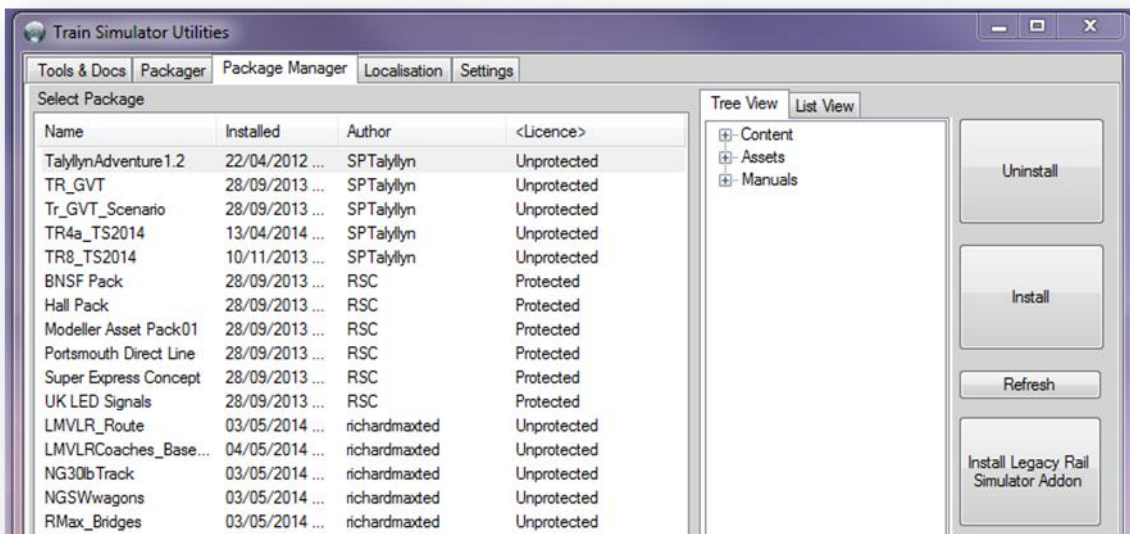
Train Simulator Utilities

Tools & Docs | Packager | Package Manager | Localisation | Settings

Select Package

| Name | Installed | Author | <Licence> |
|---|---|---|---|
| TalyllynAdventure1.2 | 22/04/2012 ... | SPTalyllyn | Unprotected |
| TR_GVT | 28/09/2013 ... | SPTalyllyn | Unprotected |
| Tr_GVT_Scenario | 28/09/2013 ... | SPTalyllyn | Unprotected |
| TR4a_TS2014 | 13/04/2014 ... | SPTalyllyn | Unprotected |
| TR8_TS2014 | 10/11/2013 ... | SPTalyllyn | Unprotected |
| BNSF Pack | 28/09/2013 ... | RSC | Protected |
| Hall Pack | 28/09/2013 ... | RSC | Protected |
| Modeller Asset Pack01 | 28/09/2013 ... | RSC | Protected |
| Portsmouth Direct Line | 28/09/2013 ... | RSC | Protected |
| Super Express Concept | 28/09/2013 ... | RSC | Protected |
| UK LED Signals | 28/09/2013 ... | RSC | Protected |
| LMVLR_Route | 03/05/2014 ... | richardmaxted | Unprotected |
| LMVLRCoaches_Base... | 04/05/2014 ... | richardmaxted | Unprotected |
| NG30lbTrack | 03/05/2014 ... | richardmaxted | Unprotected |
| NGSWwagons | 03/05/2014 ... | richardmaxted | Unprotected |
| RMax_Bridges | 03/05/2014 ... | richardmaxted | Unprotected |

Tree View | List View

Content
Assets
Manuals

Uninstall

Install

Refresh

Install Legacy Rail Simulator Addon